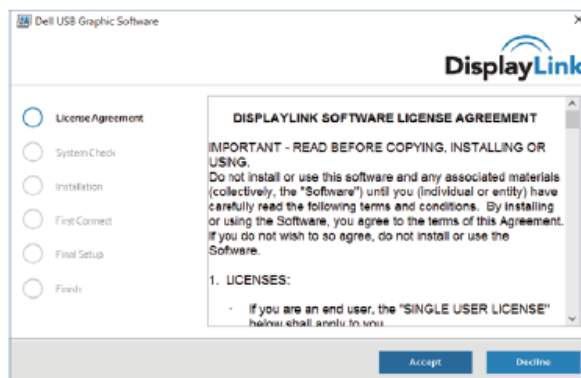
Dell USB Graphic Software

×

DisplayLink

License Agreement

System Check

Installation

First Connect

Final Setup

Finish

DISPLAYLINK SOFTWARE LICENSE AGREEMENT

IMPORTANT - READ BEFORE COPYING, INSTALLING OR USING.
Do not install or use this software and any associated materials (collectively, the "Software") until you (individual or entity) have carefully read the following terms and conditions. By installing or using the Software, you agree to the terms of this Agreement. If you do not wish to so agree, do not install or use the Software.

1. LICENSES:

- If you are an end user, the "SINGLE USER LICENSE" below shall apply to you.

Accept

Decline